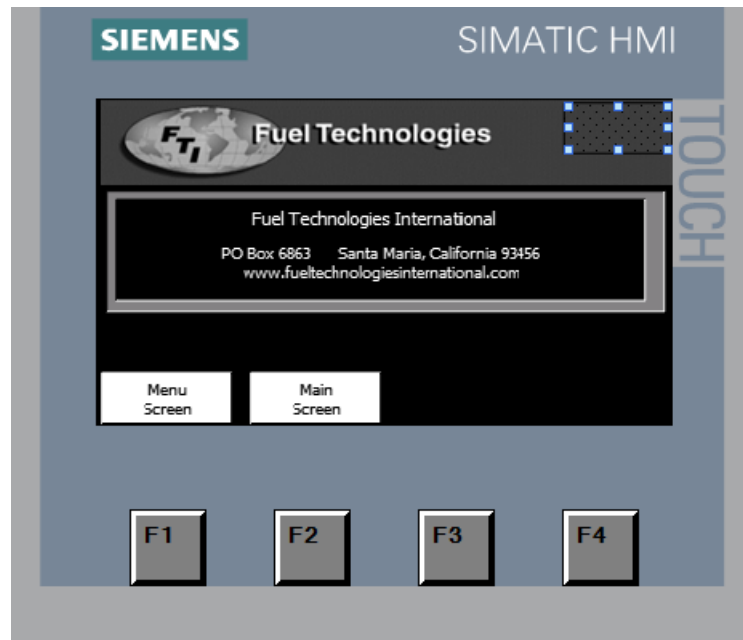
SIEMENS

SIMATIC HMI

TOUCH

FTI

Fuel Technologies

Fuel Technologies International

PO Box 6863 Santa Maria, California 93456
www.fueltechnologiesinternational.com

Menu Screen

Main Screen

F1

F2

F3

F4